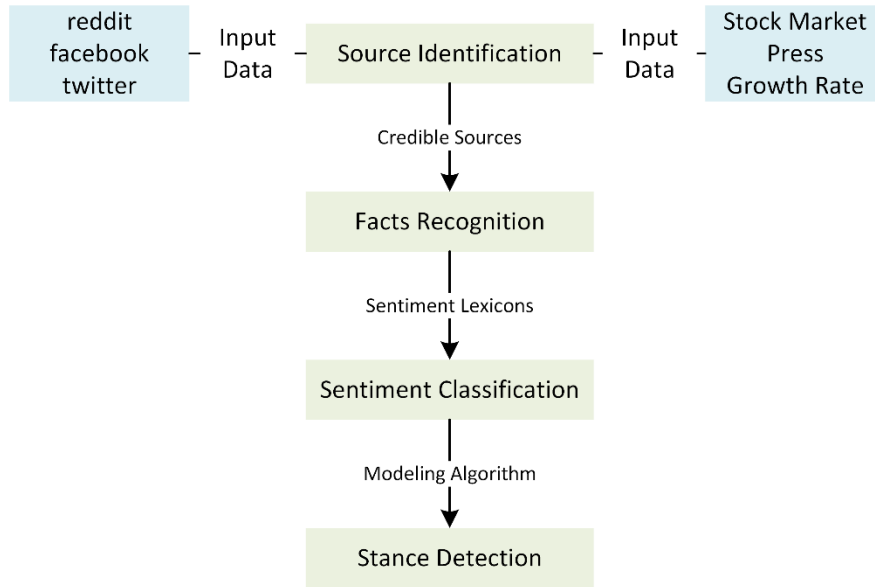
reddit
facebook
twitter

Input
Data

Source Identification

Input
Data

Stock Market
Press
Growth Rate

Credible Sources

Facts Recognition

Sentiment Lexicons

Sentiment Classification

Modeling Algorithm

Stance Detection